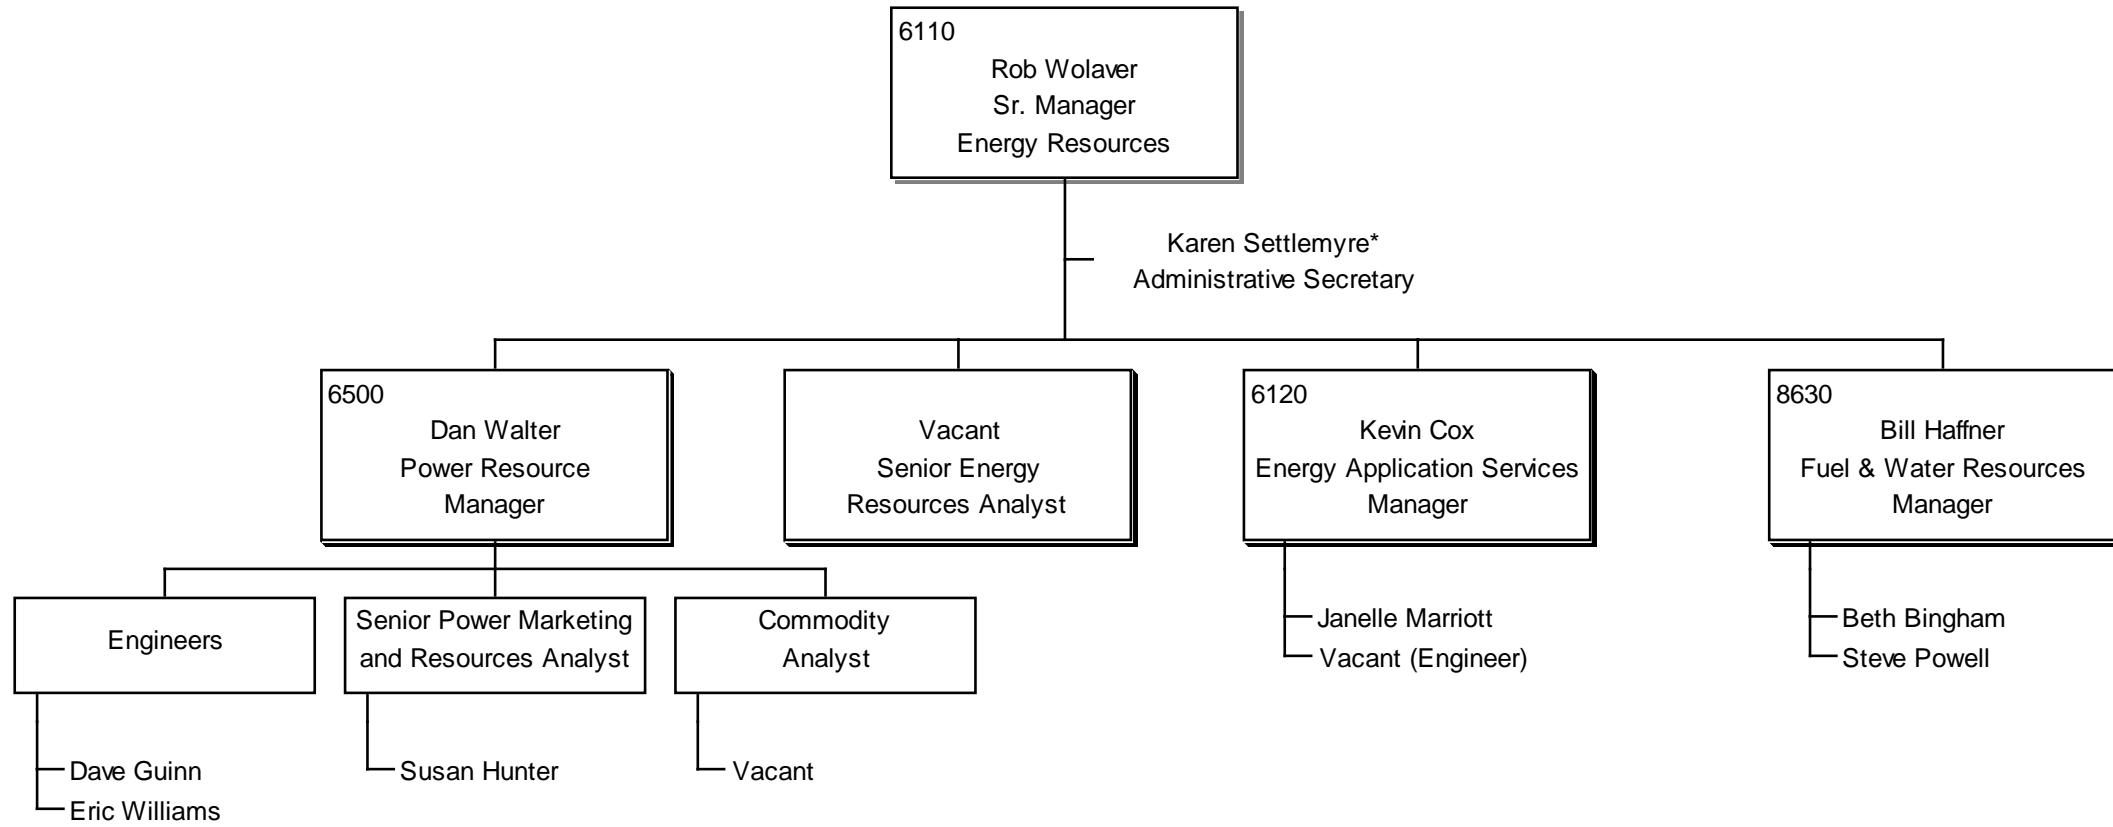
6110
Rob Wolaver
Sr. Manager
Energy Resources

Karen Settlemyre*
Administrative Secretary

6500
Dan Walter
Power Resource
Manager

Vacant
Senior Energy
Resources Analyst

6120
Kevin Cox
Energy Application Services
Manager

8630
Bill Haffner
Fuel & Water Resources
Manager

Engineers

Senior Power Marketing
and Resources Analyst

Commodity
Analyst

Janelle Marriott
Vacant (Engineer)

Beth Bingham
Steve Powell

Dave Guinn
Eric Williams

Susan Hunter

Vacant